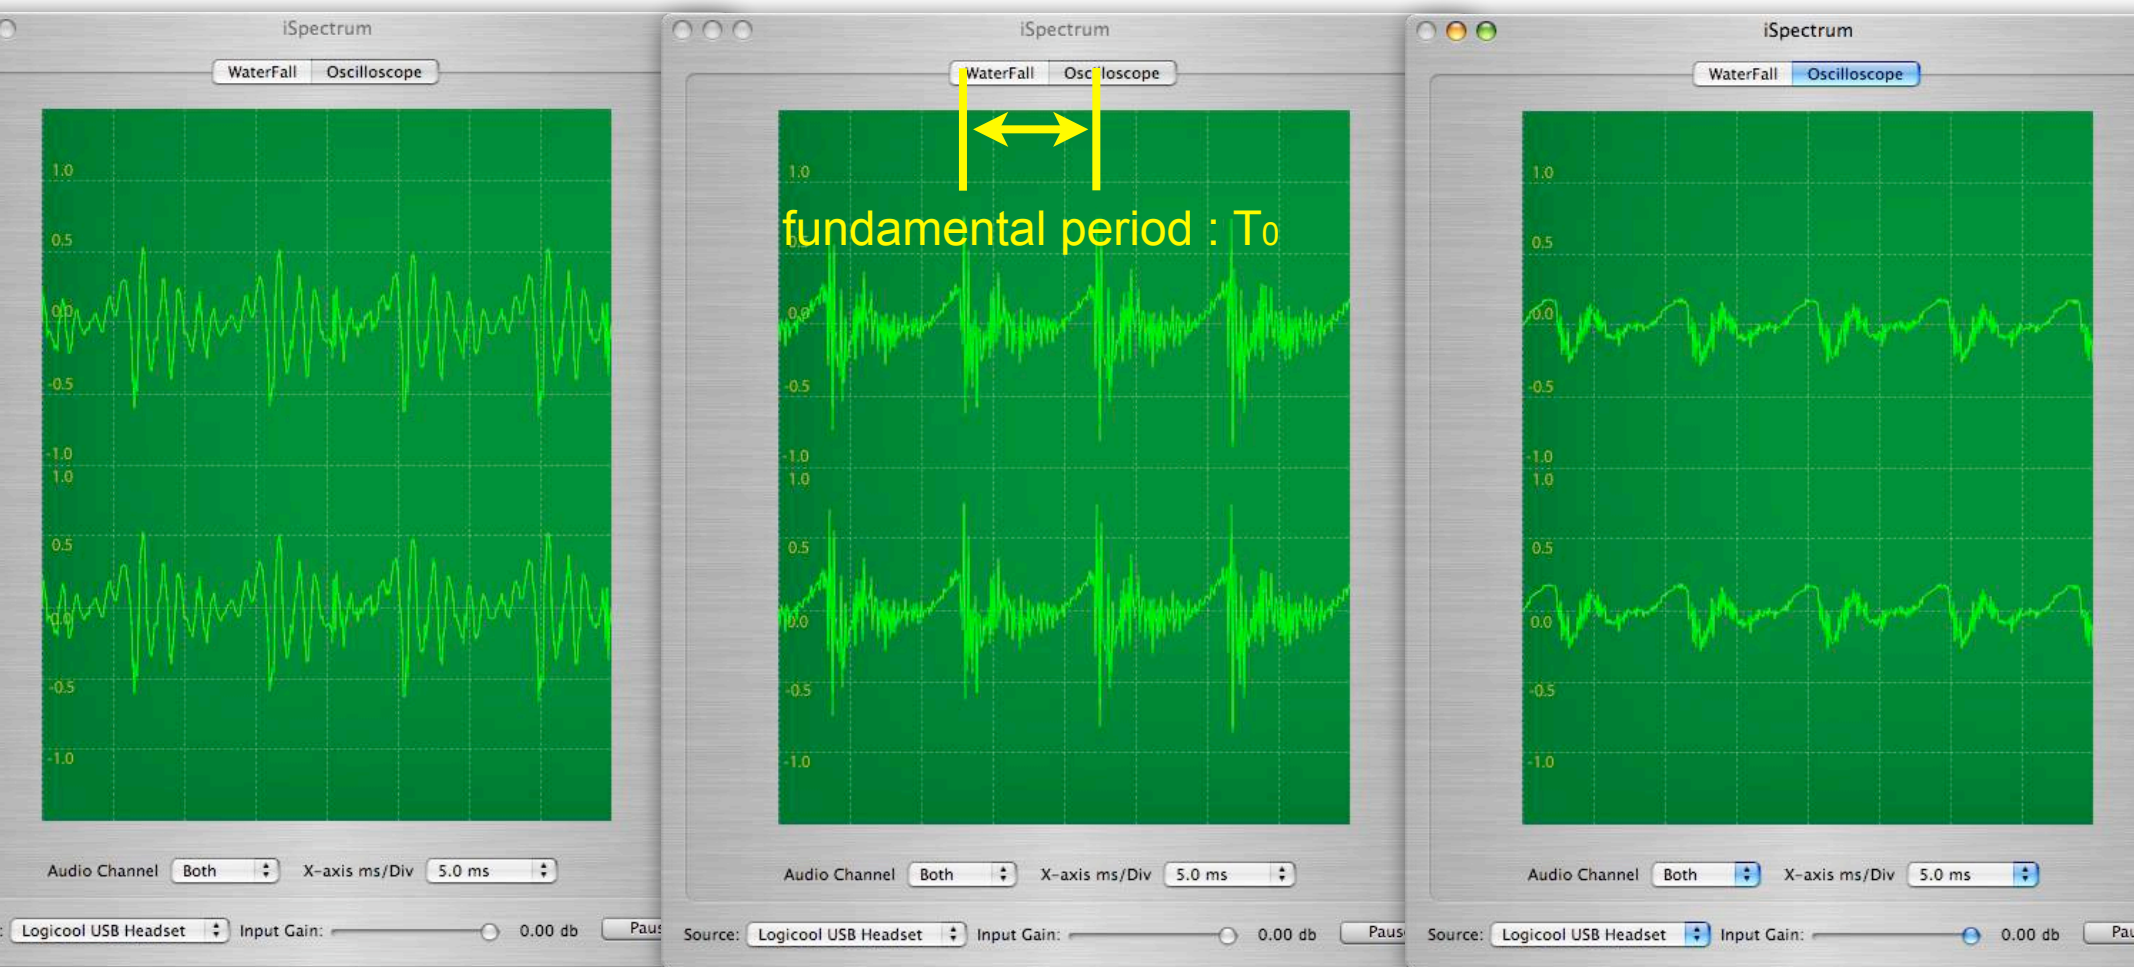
iSpectrum

WaterFall Oscilloscope

1.0
0.5
0.0
-0.5
-1.0
1.0
0.5
0.0
-0.5
-1.0

Audio Channel Both X-axis ms/Div 5.0 ms

Logicool USB Headset Input Gain: 0.00 db Paus

iSpectrum

WaterFall Oscilloscope

fundamental period : T0

1.0
0.5
0.0
-0.5
-1.0
1.0
0.5
0.0
-0.5
-1.0

Audio Channel Both X-axis ms/Div 5.0 ms

Source: Logicool USB Headset Input Gain: 0.00 db Paus

iSpectrum

WaterFall Oscilloscope

1.0
0.5
0.0
-0.5
-1.0
1.0
0.5
0.0
-0.5
-1.0

Audio Channel Both X-axis ms/Div 5.0 ms

Source: Logicool USB Headset Input Gain: 0.00 db Pa